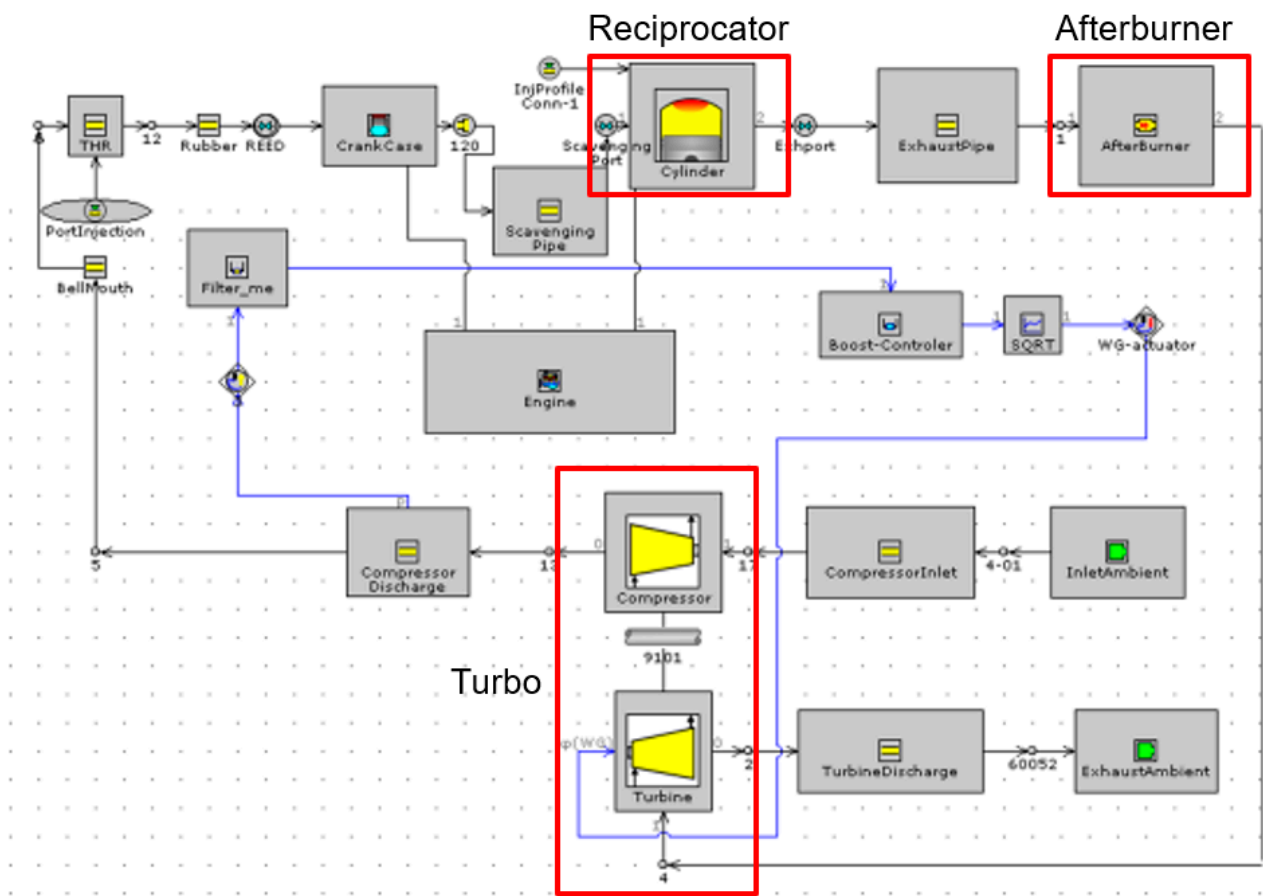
Reciprocator

Afterburner

InjProfile Conn-1

THR

12

Rubber

REED

CrankCase

120

Scavenging Port

Cylinder

Exhport

ExhaustPipe

1

AfterBurner

2

PortInjection

Scavenging Pipe

BellMouth

Filter_me

Boost-Controler

SQRT

WG-actuator

Engine

Compressor Discharge

5

13

Compressor

17

CompressorInlet

4-01

InletAmbient

9101

Turbo

p(WG)

Turbine

2

TurbineDischarge

60052

ExhaustAmbient

4